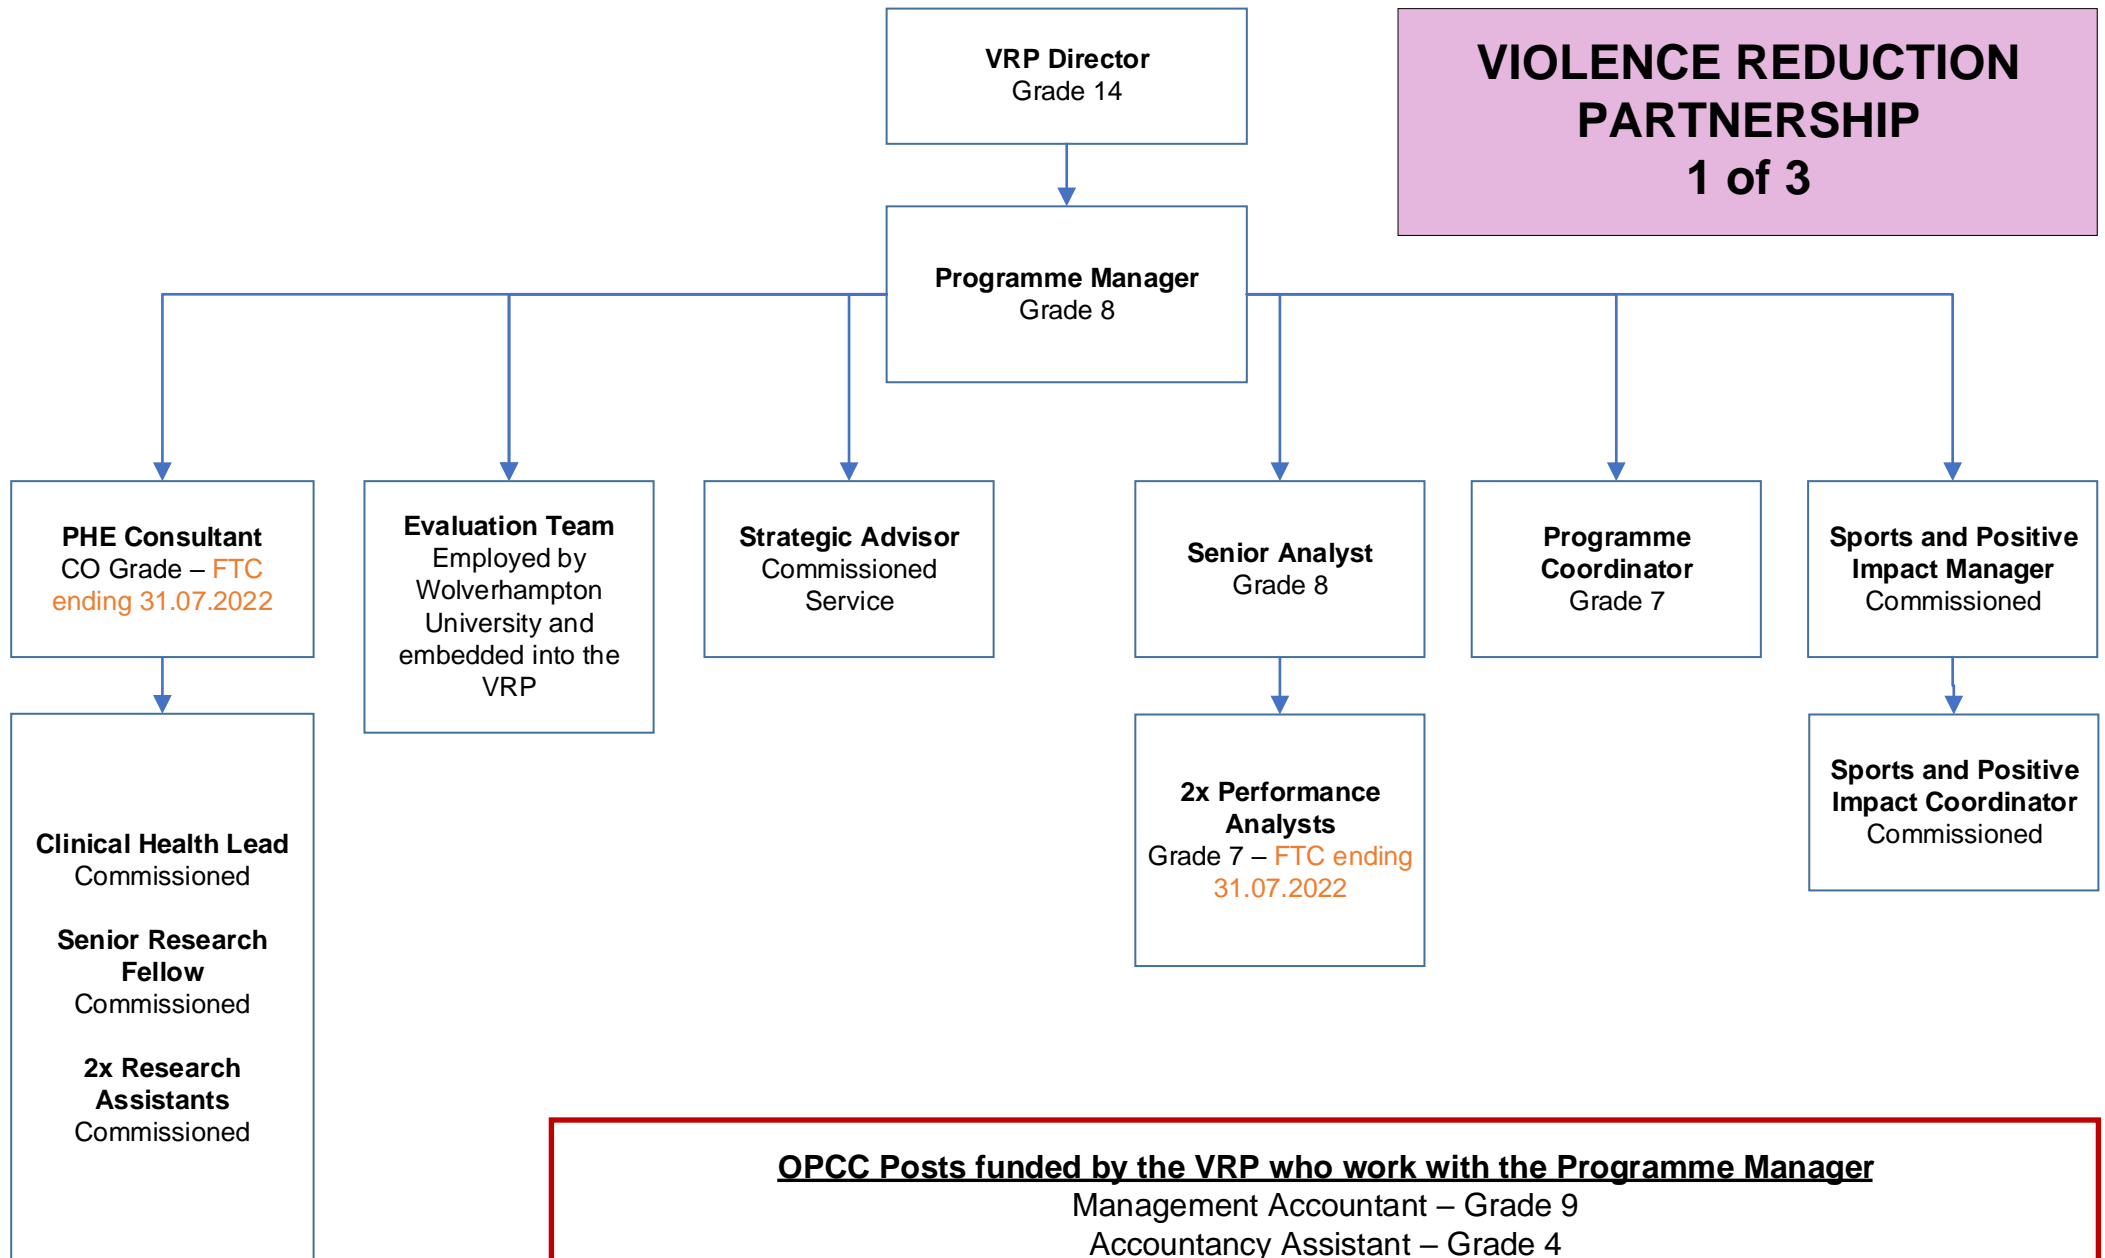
VRP Director
Grade 14

VIOLENCE REDUCTION PARTNERSHIP
1 of 3

Programme Manager
Grade 8

PHE Consultant
CO Grade – FTC ending 31.07.2022

Evaluation Team
Employed by Wolverhampton University and embedded into the VRP

Strategic Advisor
Commissioned Service

Senior Analyst
Grade 8

Programme Coordinator
Grade 7

Sports and Positive Impact Manager
Commissioned

Clinical Health Lead
Commissioned

Senior Research Fellow
Commissioned

2x Research Assistants
Commissioned

2x Performance Analysts
Grade 7 – FTC ending 31.07.2022

Sports and Positive Impact Coordinator
Commissioned

OPCC Posts funded by the VRP who work with the Programme Manager
Management Accountant – Grade 9
Accountancy Assistant – Grade 4